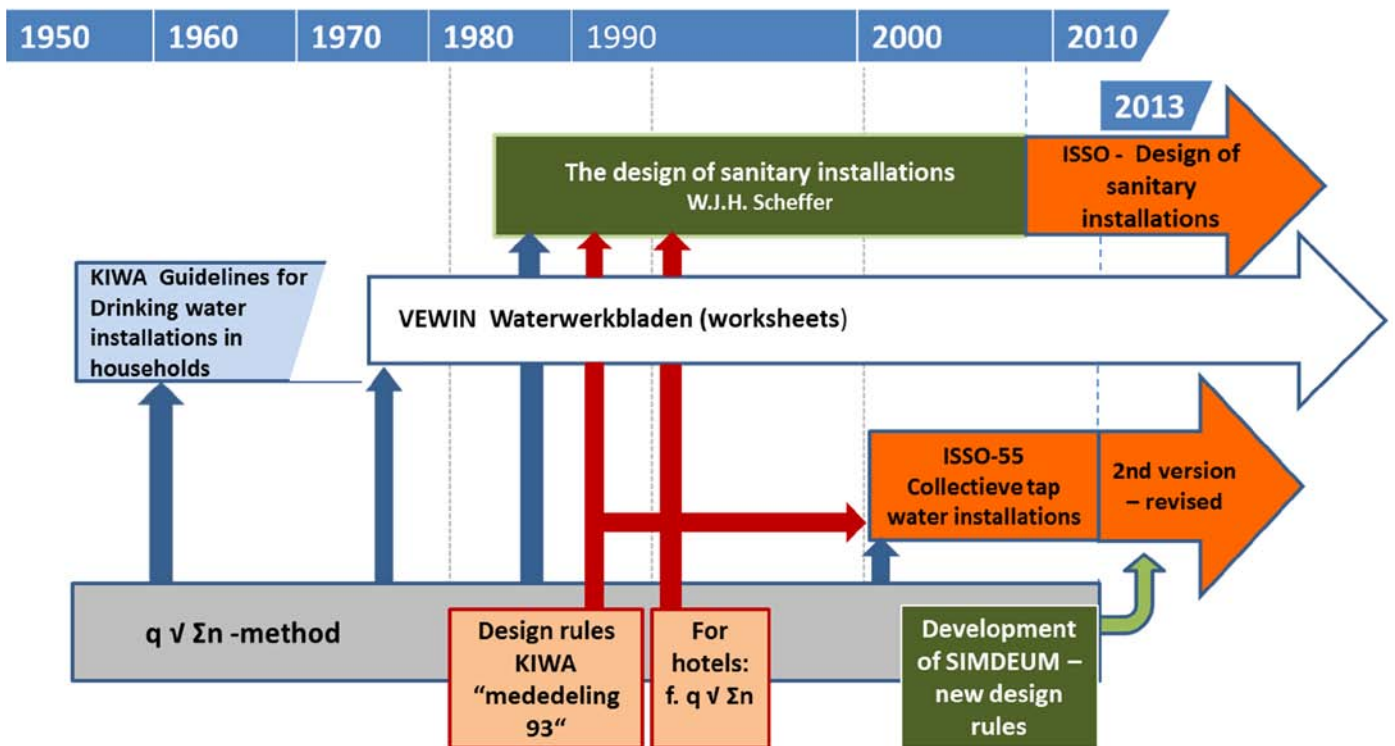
1950 | 1960 | 1970 | 1980 | 1990 | 2000 | 2010

2013

The design of sanitary installations
W.J.H. Scheffer

ISSO - Design of sanitary installations

KIWA Guidelines for Drinking water installations in households

VEWIN Waterwerkbladen (worksheets)

ISSO-55 Collectieve tap water installations

2nd version – revised

q $\sqrt{\Sigma n}$ -method

Design rules KIWA “mededeling 93“

For hotels: f. q $\sqrt{\Sigma n}$

Development of SIMDEUM – new design rules